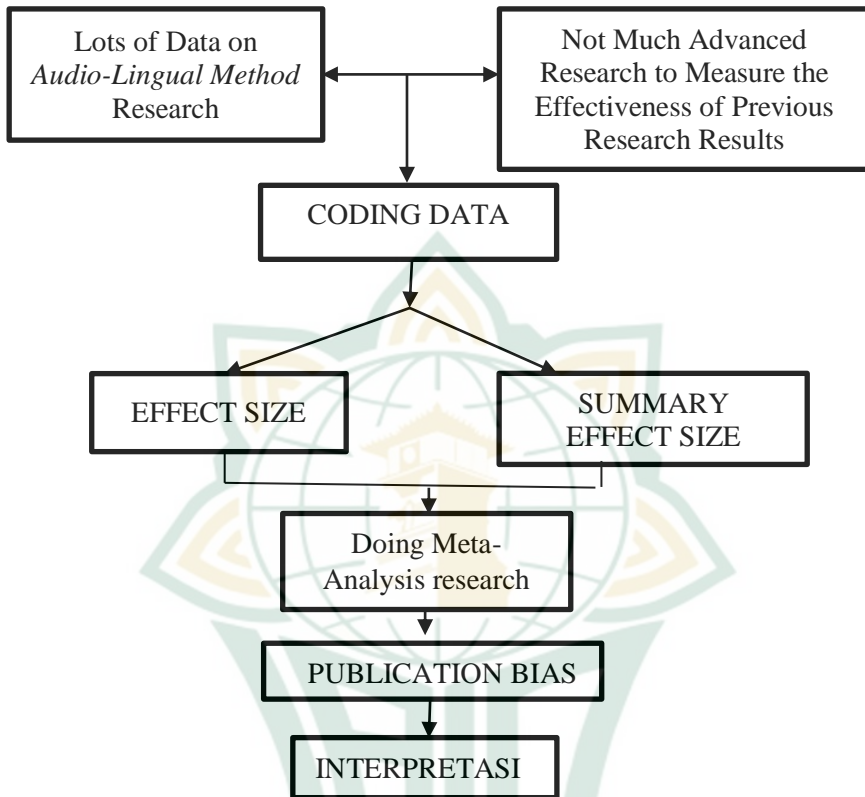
Lots of Data on *Audio-Lingual Method* Research

Not Much Advanced Research to Measure the Effectiveness of Previous Research Results

CODING DATA

EFFECT SIZE

SUMMARY EFFECT SIZE

Doing Meta-Analysis research

PUBLICATION BIAS

INTERPRETASI